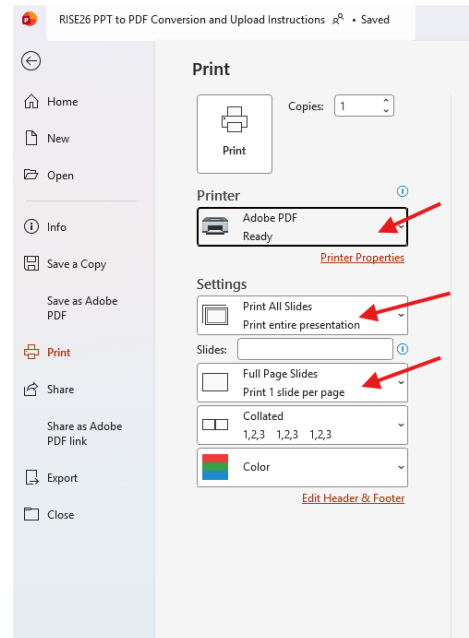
RISE26 PPT to PDF Conversion and Upload Instructions • Saved

Home
New
Open
Info
Save a Copy
Save as Adobe PDF
Print
Share
Share as Adobe PDF link
Export
Close

Print

Print

Copies: 1

Printer
Adobe PDF
Ready
Printer Properties

Settings
Print All Slides
Print entire presentation
Slides:
Full Page Slides
Print 1 slide per page
Collated
1,2,3 1,2,3 1,2,3
Color
Edit Header & Footer